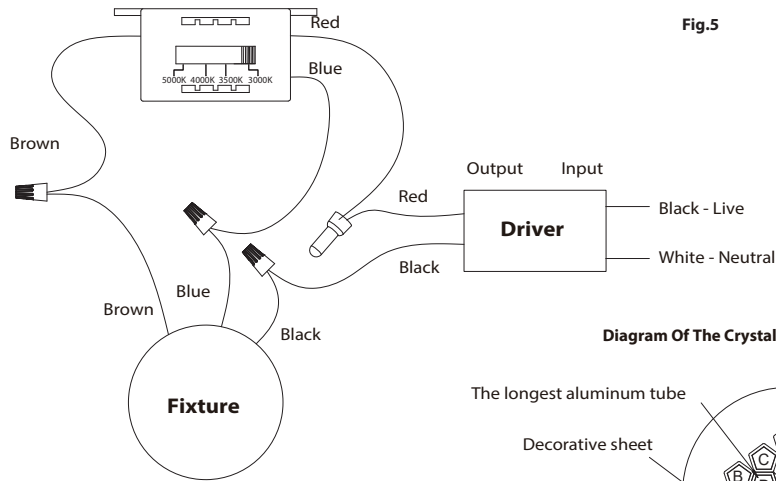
Fig.5

Red

5000K 4000K 3500K 3000K

Blue

Brown

Output Input

Red

Driver

Black - Live

White - Neutral

Black

Blue

Brown

Black

Diagram Of The Crystal

Fixture

The longest aluminum tube

Decorative sheet

B

C